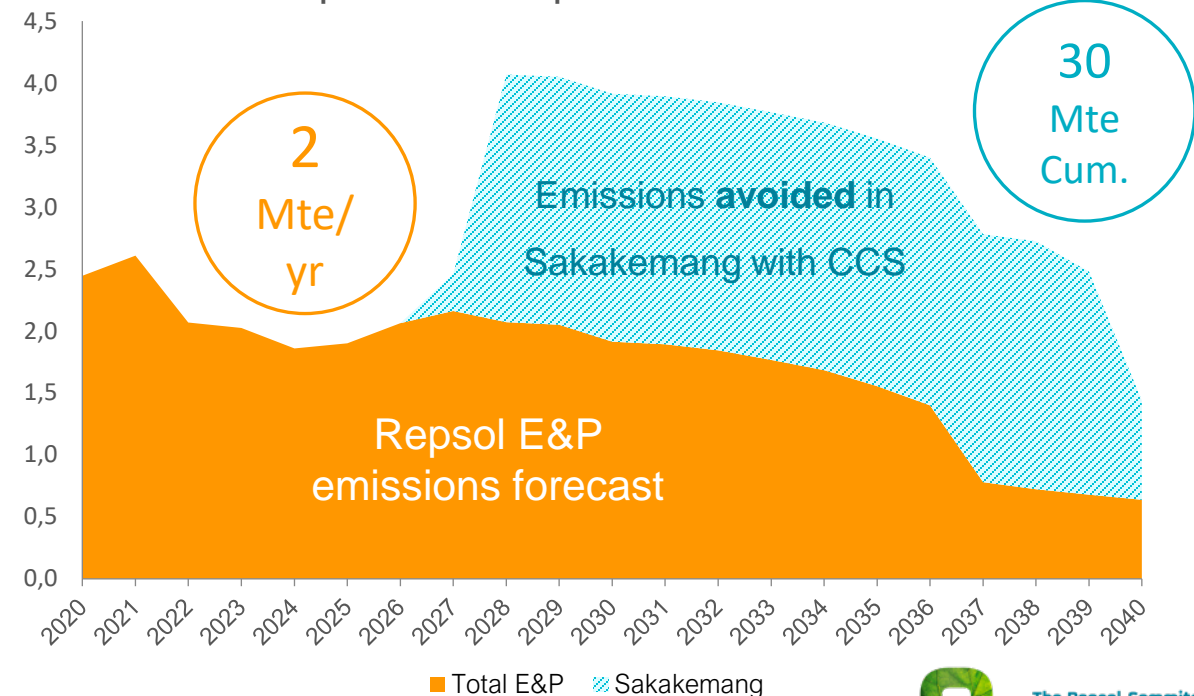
4,5
4,0
3,5
3,0
2,5
2,0
1,5
1,0
0,5
0,0

2
Mte/
yr

Emissions **avoided** in
Sakakemang with CCS

30
Mte
Cum.

Repsol E&P
emissions forecast

2020 2021 2022 2023 2024 2025 2026 2027 2028 2029 2030 2031 2032 2033 2034 2035 2036 2037 2038 2039 2040

Total E&P Sakakemang

The Repsol Commit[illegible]